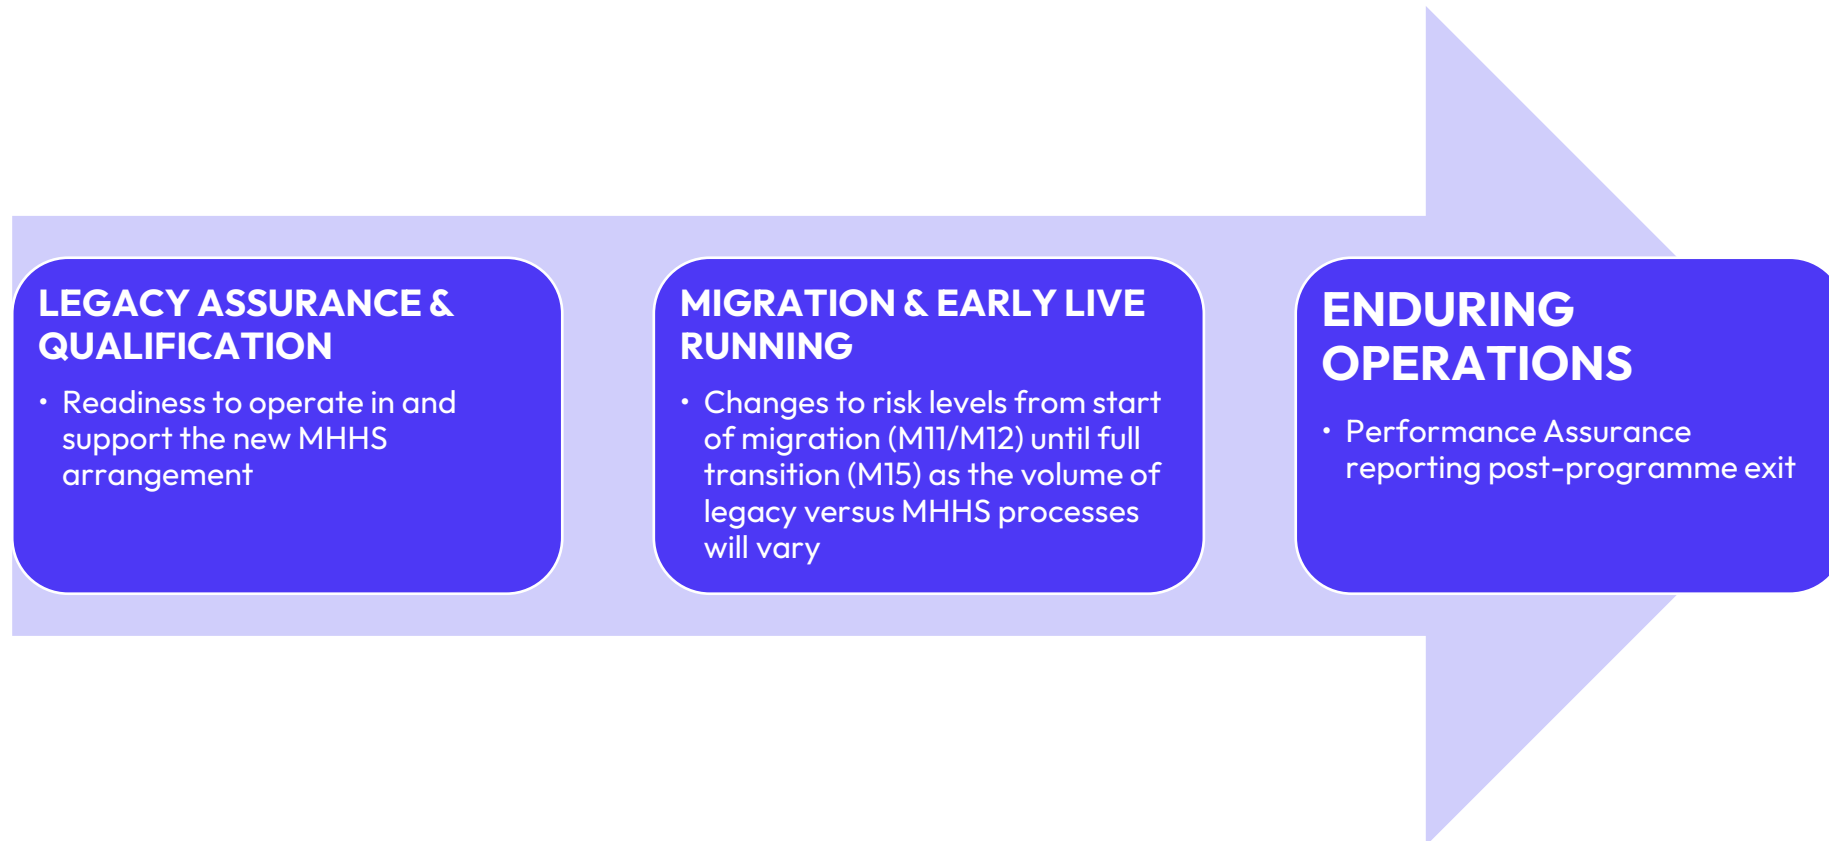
LEGACY ASSURANCE & QUALIFICATION

• Readiness to operate in and support the new MHHS arrangement

MIGRATION & EARLY LIVE RUNNING

• Changes to risk levels from start of migration (M11/M12) until full transition (M15) as the volume of legacy versus MHHS processes will vary

ENDURING OPERATIONS

• Performance Assurance reporting post-programme exit